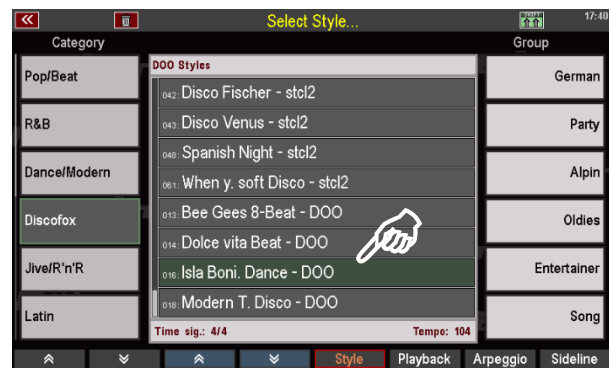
Select Style...

17:40

Category

Group

Pop/Beat

R&B

Dance/Modern

Discofox

Jive/R'n'R

Latin

DOO Styles

042: Disco Fischer - stcl2

043: Disco Venus - stcl2

048: Spanish Night - stcl2

061: When y. soft Disco - stcl2

013: Bee Gees 8-Beat - DOO

014: Dolce vita Beat - DOO

016: Isla Boni. Dance - DOO

018: Modern T. Disco - DOO

Time sig.: 4/4

Tempo: 104

German

Party

Alpin

Oldies

Entertainer

Song

Style

Playback

Arpeggio

Sideline